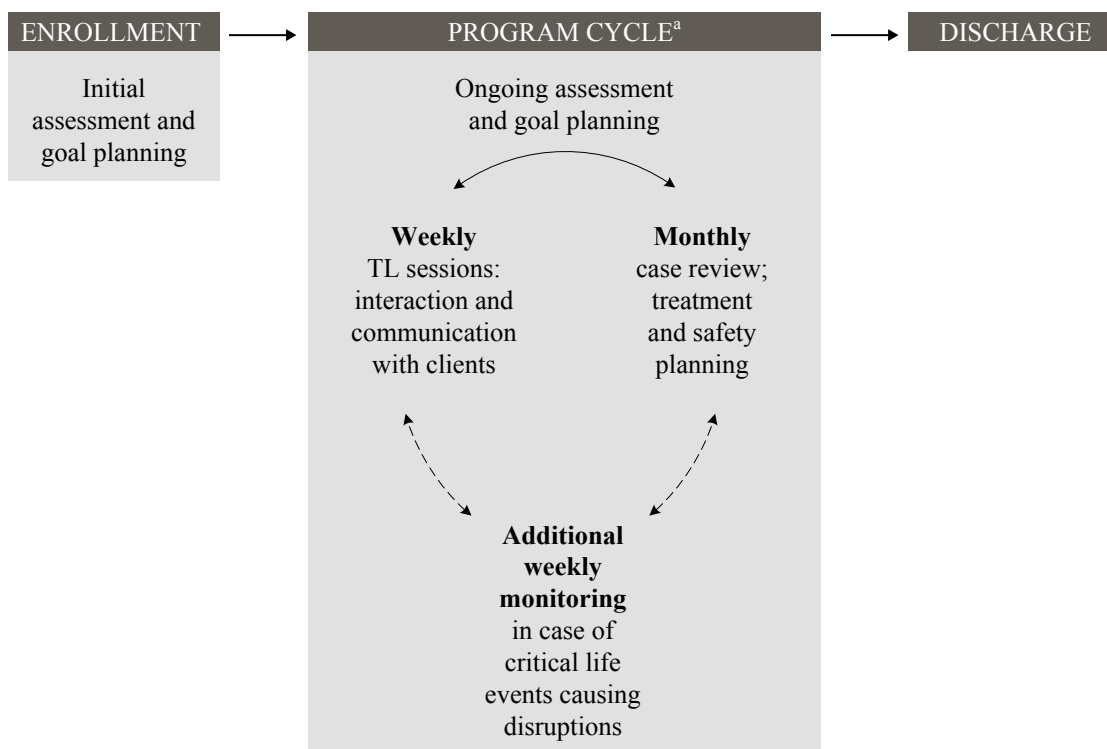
ENROLLMENT

PROGRAM CYCLE$^{a}$

DISCHARGE

Initial assessment and goal planning

Ongoing assessment and goal planning

**Weekly** TL sessions: interaction and communication with clients

**Monthly** case review; treatment and safety planning

**Additional weekly monitoring** in case of critical life events causing disruptions